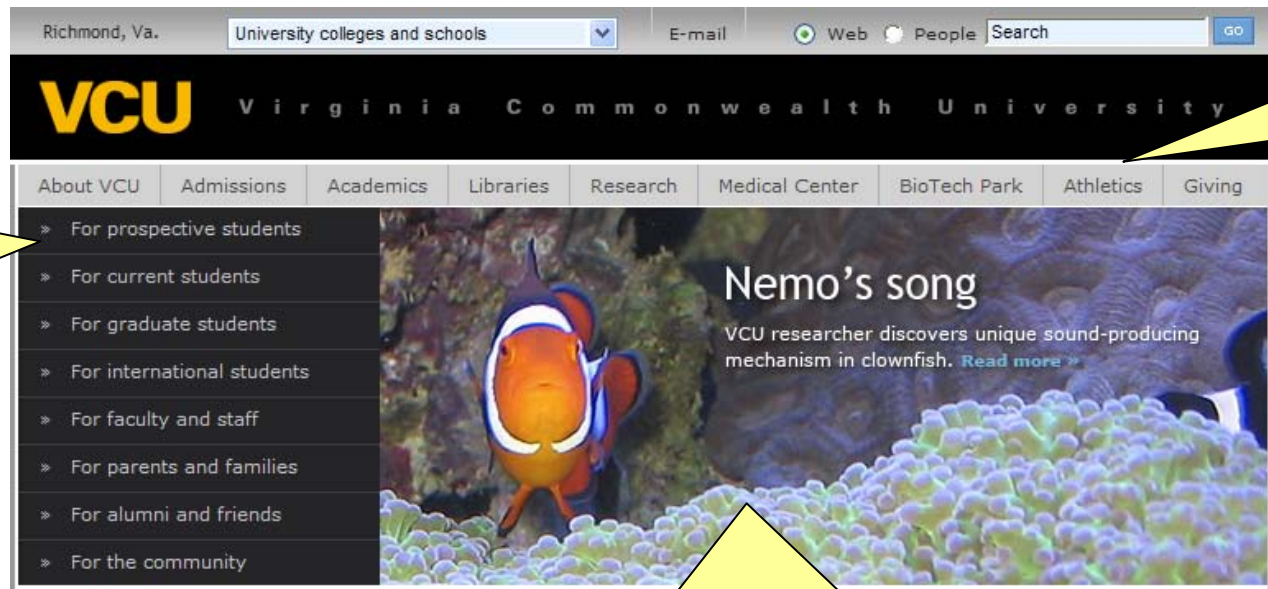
Richmond, Va.

University colleges and schools

E-mail

Web People Search GO

VCU Virginia Commonwealth University

About VCU | Admissions | Academics | Libraries | Research | Medical Center | BioTech Park | Athletics | Giving

» For prospective students
» For current students
» For graduate students
» For international students
» For faculty and staff
» For parents and families
» For alumni and friends
» For the community

Nemo's song

VCU researcher discovers unique sound-producing mechanism in clownfish. Read more »